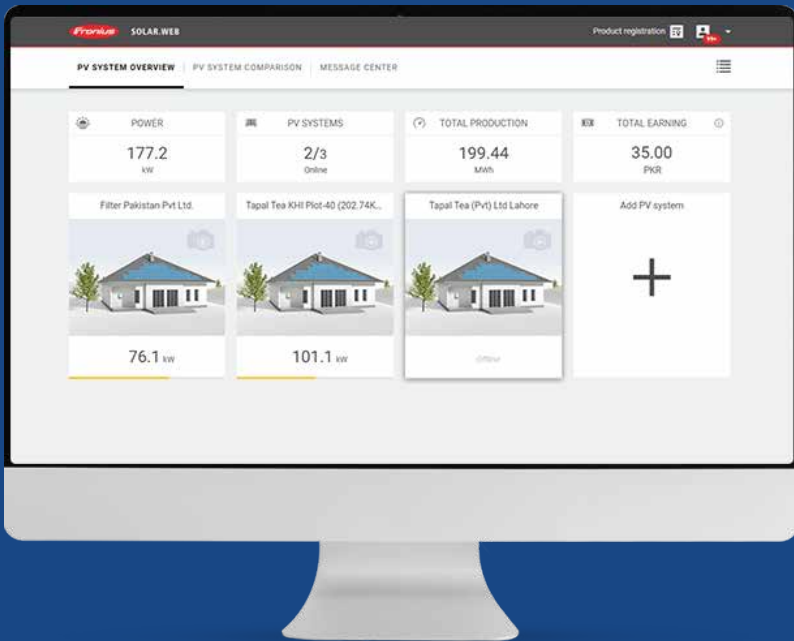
Fronius SOLAR.WEB

Product registration

PV SYSTEM OVERVIEW | PV SYSTEM COMPARISON | MESSAGE CENTER

POWER
177.2
kW

PV SYSTEMS
2/3
Online

TOTAL PRODUCTION
199.44
MWh

TOTAL EARNING
35.00
PKR

Filter Pakistan Pvt Ltd.
76.1 kW

Tapal Tea KHI Plot-40 (202.74K...
101.1 kW

Tapal Tea (Pvt) Ltd Lahore
Offline

Add PV system
+